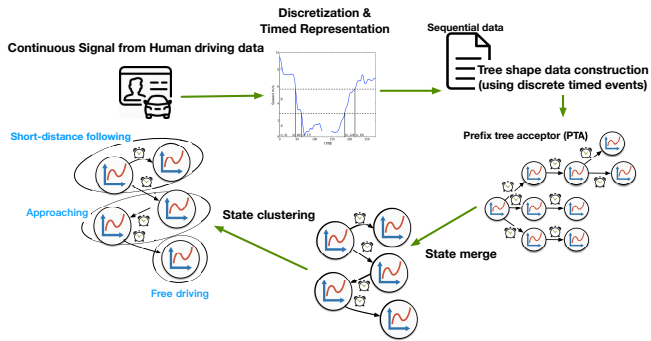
Continuous Signal from Human driving data

Discretization &
Timed Representation

Sequential data

Tree shape data construction
(using discrete timed events)

Prefix tree acceptor (PTA)

State merge

State clustering

Short-distance following

Approaching

Free driving